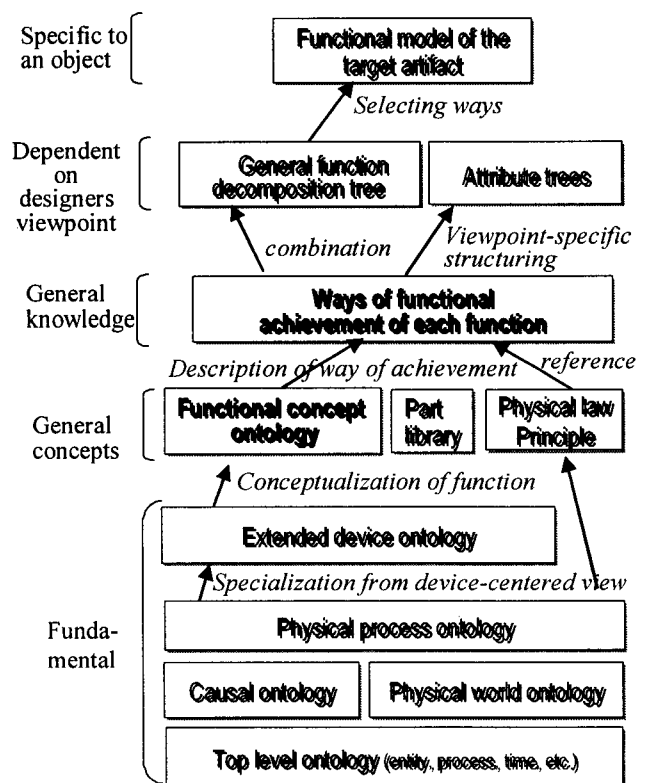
Specific to an object

Functional model of the target artifact

Selecting ways

Dependent on designers viewpoint

General function decomposition tree

Attribute trees

combination

Viewpoint-specific structuring

General knowledge

Ways of functional achievement of each function

Description of way of achievement

reference

General concepts

Functional concept ontology

Part library

Physical law Principle

Conceptualization of function

Fundamental

Extended device ontology

Specialization from device-centered view

Physical process ontology

Causal ontology

Physical world ontology

Top level ontology (entity, process, time, etc.)